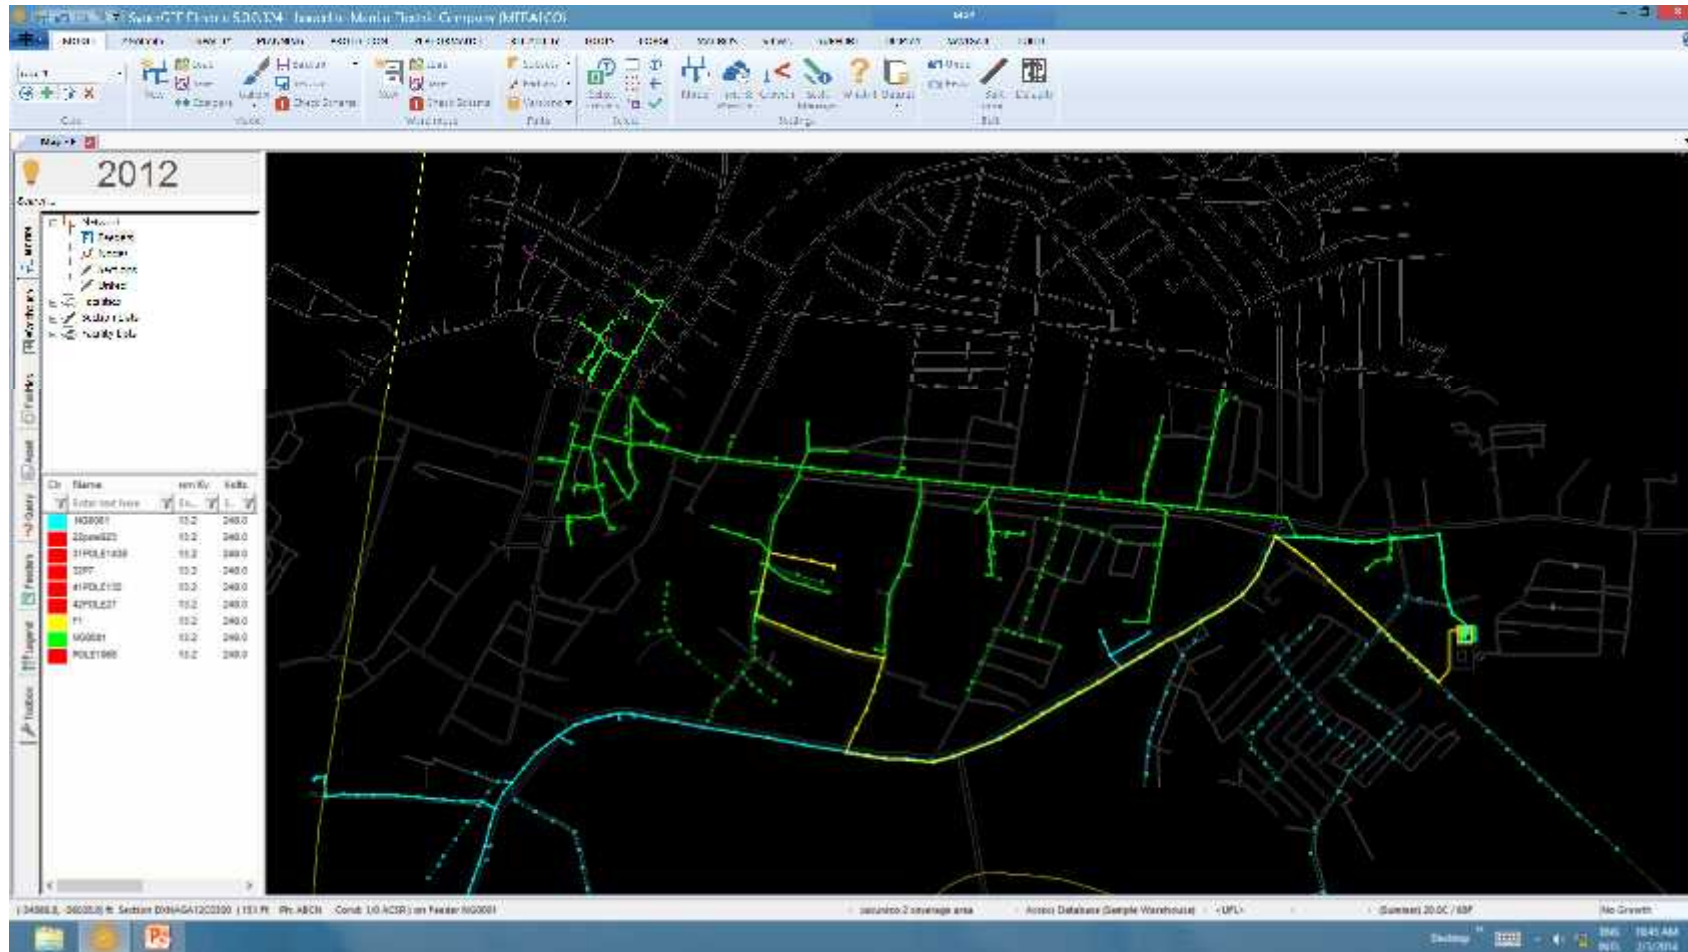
SynerGEE Electric 5.00.104 - Iloilo Metro Electric Company (MIECO)

2012

Network
Feeders
Nodes
Sections
Links

Ckt | Name | nom Kv | Volts
--- | --- | --- | ---
 | NG0001 | 13.2 | 240.0
 | 22pole523 | 13.2 | 240.0
 | 31POLE1438 | 13.2 | 240.0
 | 22F7 | 13.2 | 240.0
 | 41POLE132 | 13.2 | 240.0
 | 42POLE27 | 13.2 | 240.0
 | F1 | 13.2 | 240.0
 | NG0081 | 13.2 | 240.0
 | POLE1968 | 13.2 | 240.0

Section DXNAGA12C0300 | 151 ft | Ph: ABCN | Cond: 1/0 ACSR | on Feeder NG0001

Access Database (Sample Warehouse)

No Growth

Desktop

10:45 AM